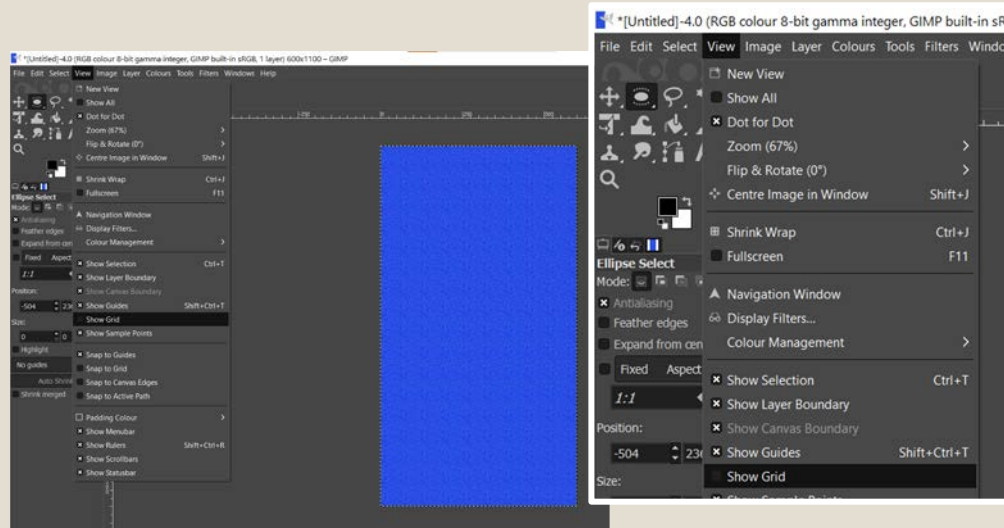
*[Untitled]-4.0 (RGB colour 8-bit gamma integer, GIMP built-in sRGB, 1 layer) 600x1100 – GIMP

File Edit Select View Image Layer Colours Tools Filters Windows Help

New View
Show All
Dot for Dot
Zoom (67%)
Flip & Rotate (0°)
Centre Image in Window Shift+J
Shrink Wrap Ctrl+J
Fullscreen F11
Navigation Window
Display Filters...
Colour Management
Show Selection Ctrl+T
Show Layer Boundary
Show Canvas Boundary
Show Guides Shift+Ctrl+T
Show Grid
Show Sample Points
Snap to Guides
Snap to Grid
Snap to Canvas Edges
Snap to Active Path
Padding Colour
Show Menubar
Show Rulers Shift+Ctrl+R
Show Scrollbars
Show Statusbar

Ellipse Select
Mode:
Antialiasing
Feather edges
Expand from cen
Fixed Aspect
1:1
Position:
-504 236
Size:
0 0
Highlight
No guides
Auto Shrink
Shrink merged

*[Untitled]-4.0 (RGB colour 8-bit gamma integer, GIMP built-in sR

File Edit Select View Image Layer Colours Tools Filters Windo

New View
Show All
Dot for Dot
Zoom (67%)
Flip & Rotate (0°)
Centre Image in Window Shift+J
Shrink Wrap Ctrl+J
Fullscreen F11
Navigation Window
Display Filters...
Colour Management
Show Selection Ctrl+T
Show Layer Boundary
Show Canvas Boundary
Show Guides Shift+Ctrl+T
Show Grid

Ellipse Select
Mode:
Antialiasing
Feather edges
Expand from cen
Fixed Aspect
1:1
Position:
-504 23
Size: